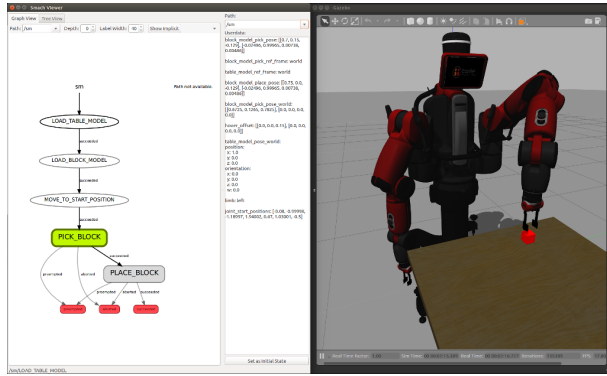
Smach Viewer

Graph View | Tree View

Path: /sm | Depth: 0 | Label Width: 10 | Show Implicit

Path not available.

sm

LOAD_TABLE_MODEL

succeeded

LOAD_BLOCK_MODEL

succeeded

MOVE_TO_START_POSITION

succeeded

PICK_BLOCK

preempted | aborted | succeeded

PLACE_BLOCK

preempted | aborted | succeeded

preempted | aborted | succeeded

/sm/LOAD_TABLE_MODEL

Path:
/sm

Userdata:

block_model_pick_pose: [[0.7, 0.15, -0.129], [-0.02496, 0.99965, 0.00738, 0.00486]]

block_model_pick_ref_frame: world

table_model_ref_frame: world

block_model_place_pose: [[0.75, 0.0, -0.129], [-0.02496, 0.99965, 0.00738, 0.00486]]

block_model_pick_pose_world: [[0.6725, 0.1265, 0.7825], [0.0, 0.0, 0.0, 0.0]]

hover_offset: [[0.0, 0.0, 0.15], [0.0, 0.0, 0.0, 0.0]]

table_model_pose_world:
position:
x: 1.0
y: 0.0
z: 0.0
orientation:
x: 0.0
y: 0.0
z: 0.0
w: 0.0

limb: left

joint_start_positions: [-0.08, -0.99999, -1.18997, 1.94002, 0.67, 1.03001, -0.5]

Set as Initial State

Gazebo

Real Time Factor: | Sim Time: | Real Time: | Iterations: | FPS: